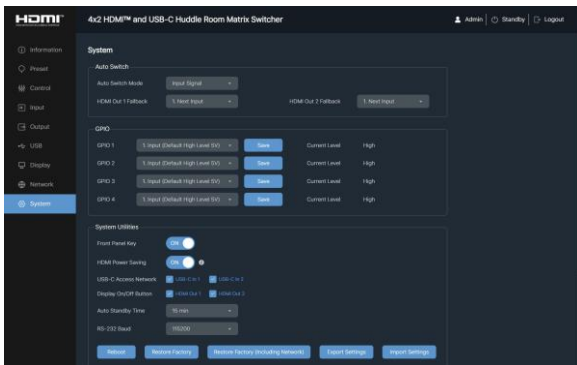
HDMI
4x2 HDMI™ and USB-C Huddle Room Matrix Switcher
Admin | Standby | Logout

Information
Preset
Control
Input
Output
USB
Display
Network
System

System

Auto Switch
Auto Switch Mode Input Signal
HDMI Out 1 Fallback 1. Next Input
HDMI Out 2 Fallback 1. Next Input

GPIO
| GPIO 1 | 1. Input (Default High Level 5V) | Save | Current Level | High |
|---|---|---|---|---|
| GPIO 2 | 1. Input (Default High Level 5V) | Save | Current Level | High |
| GPIO 3 | 1. Input (Default High Level 5V) | Save | Current Level | High |
| GPIO 4 | 1. Input (Default High Level 5V) | Save | Current Level | High |

System Utilities
Front Panel Key ON
HDMI Power Saving ON
USB-C Access Network USB-C In 1 USB-C In 2
Display On/Off Button HDMI Out 1 HDMI Out 2
Auto Standby Time 15 min
RS-232 Baud 115200

Reboot Restore Factory Restore Factory (Including Network) Export Settings Import Settings